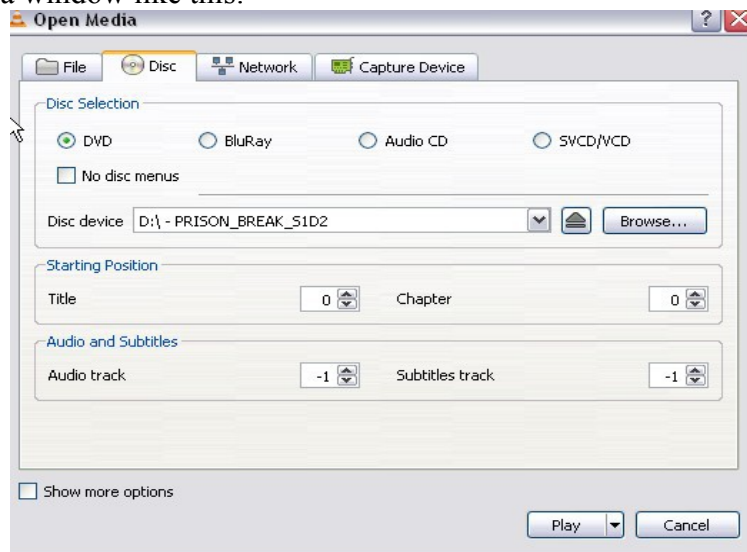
a window like this:

Open Media

File
Disc
Network
Capture Device

Disc Selection

DVD
BluRay
Audio CD
SVCD/VCD

No disc menus

Disc device D:\ - PRISON_BREAK_S1D2
Browse...

Starting Position

Title 0
Chapter 0

Audio and Subtitles

Audio track -1
Subtitles track -1

Show more options

Play
Cancel